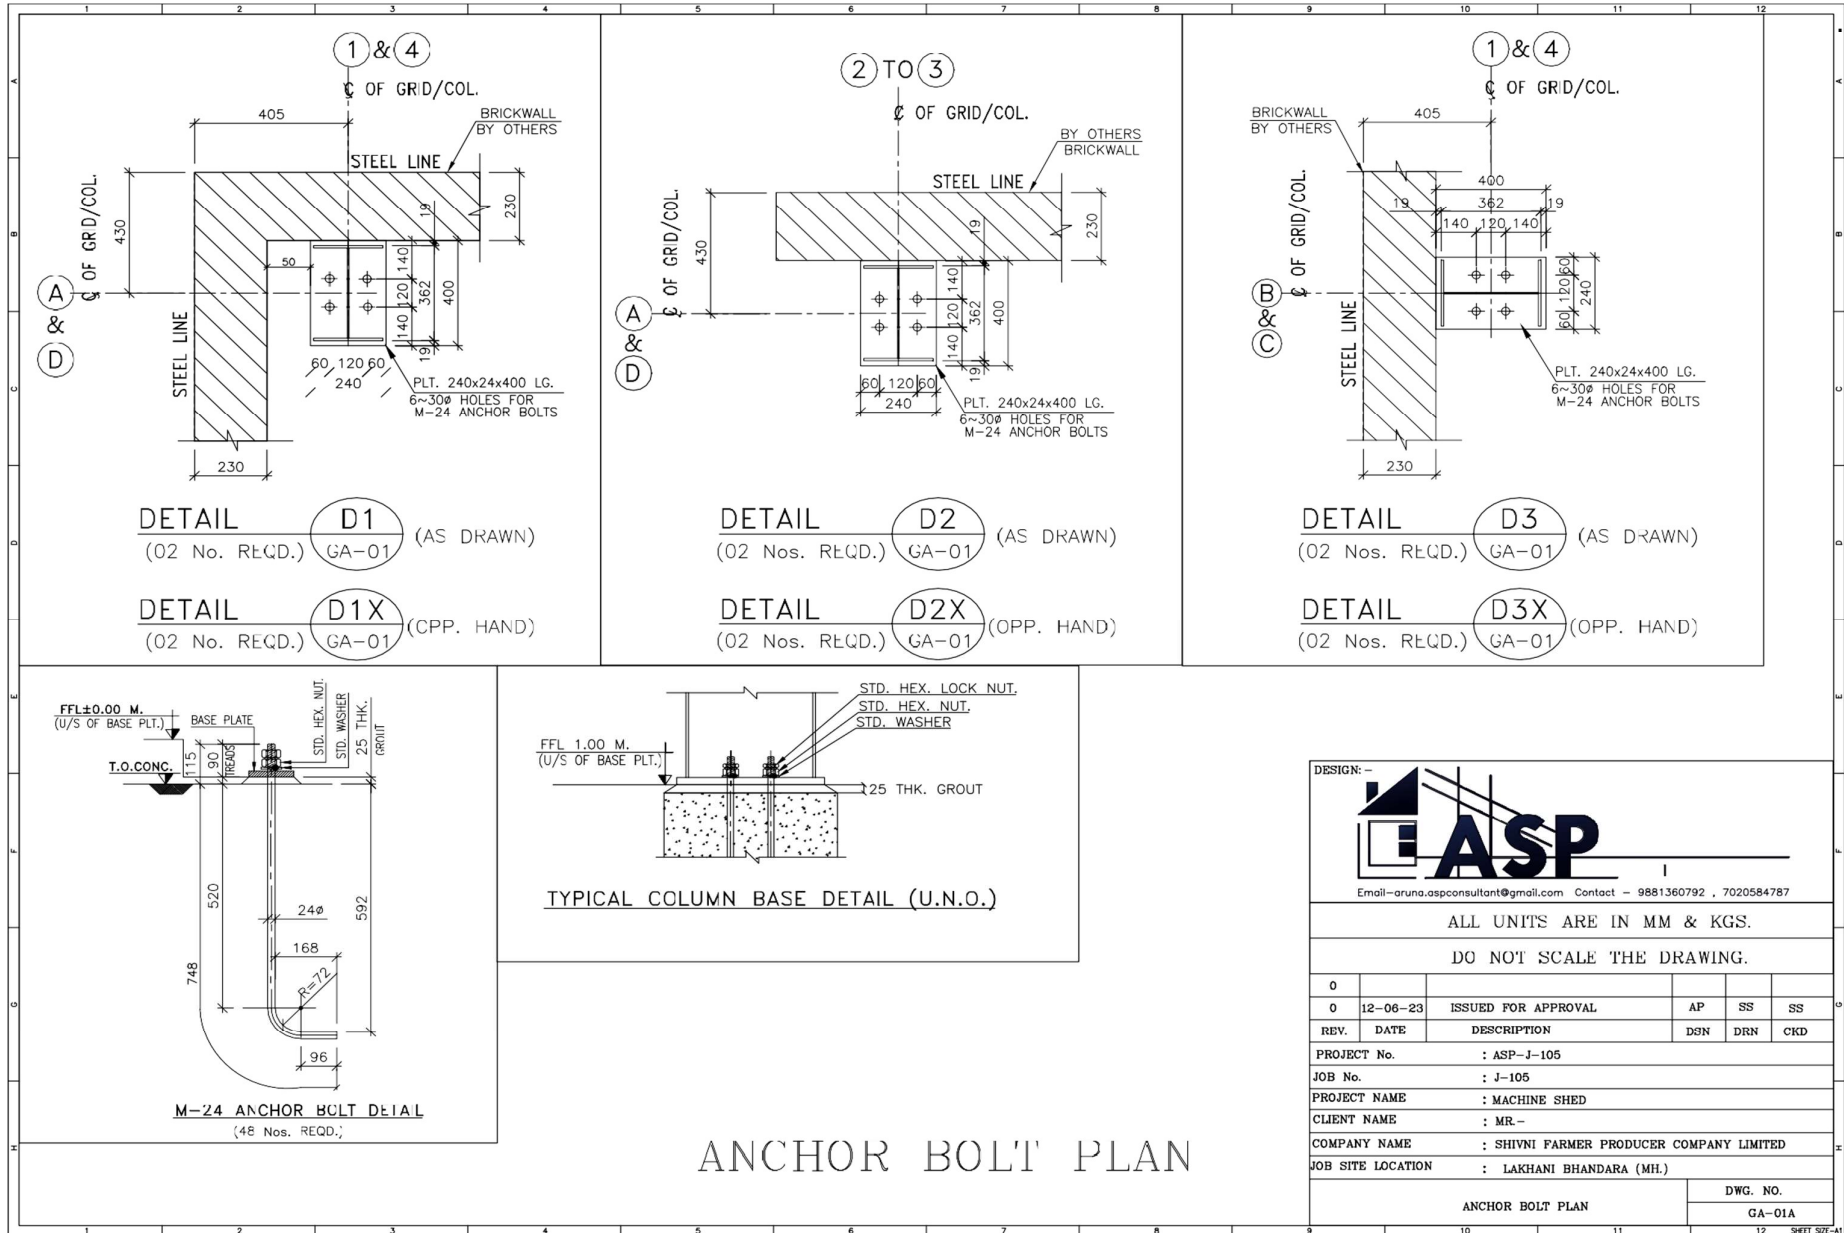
1 2 3 4 5 6 7 8 9 10 11 12

A B C D E F G H

1 & 4
℄ OF GRID/COL.
405
BRICKWALL BY OTHERS
STEEL LINE
430
230
19
50
140 120 140
362
400
19
A & D
℄ OF GRID/COL.
STEEL LINE
60 120 60
240
PLT. 240x24x400 LG.
6~30ø HOLES FOR M-24 ANCHOR BOLTS
230

DETAIL D1 GA-01 (AS DRAWN)
(02 No. REQD.)
DETAIL D1X GA-01 (OPP. HAND)
(02 No. REQD.)

2 TO 3
℄ OF GRID/COL.
BY OTHERS BRICKWALL
STEEL LINE
430
230
19
A & D
℄ OF GRID/COL.
140 120 140
362
400
19
60 120 60
240
PLT. 240x24x400 LG.
6~30ø HOLES FOR M-24 ANCHOR BOLTS

DETAIL D2 GA-01 (AS DRAWN)
(02 Nos. REQD.)
DETAIL D2X GA-01 (OPP. HAND)
(02 Nos. REQD.)

1 & 4
℄ OF GRID/COL.
BRICKWALL BY OTHERS
405
400
19 362 19
140 120 140
B & C
℄ OF GRID/COL.
STEEL LINE
60 120 60
240
PLT. 240x24x400 LG.
6~30ø HOLES FOR M-24 ANCHOR BOLTS
230

DETAIL D3 GA-01 (AS DRAWN)
(02 Nos. REQD.)
DETAIL D3X GA-01 (OPP. HAND)
(02 Nos. REQD.)

FFL±0.00 M.
(U/S OF BASE PLT.)
BASE PLATE
STD. HEX. NUT.
STD. WASHER
25 THK. GROUT
T.O.CONC.
115
90
TREADS
520
748
24ø
592
168
R=72
96
M-24 ANCHOR BOLT DETAIL
(48 Nos. REQD.)

STD. HEX. LOCK NUT.
STD. HEX. NUT.
STD. WASHER
FFL 1.00 M.
(U/S OF BASE PLT.)
25 THK. GROUT
TYPICAL COLUMN BASE DETAIL (U.N.O.)

ANCHOR BOLT PLAN

DESIGN:-
ASP
Email-aruna.aspconsultant@gmail.com Contact - 9881360792 , 7020584787
ALL UNITS ARE IN MM & KGS.
DO NOT SCALE THE DRAWING.

| 0 | | | | | |
|---|---|---|---|---|---|
| 0 | 12-06-23 | ISSUED FOR APPROVAL | AP | SS | SS |
| REV. | DATE | DESCRIPTION | DSN | DRN | CKD |

| PROJECT No. | : ASP-J-105 |
|---|---|
| JOB No. | : J-105 |
| PROJECT NAME | : MACHINE SHED |
| CLIENT NAME | : MR.- |
| COMPANY NAME | : SHIVNI FARMER PRODUCER COMPANY LIMITED |
| JOB SITE LOCATION | : LAKHANI BHANDARA (MH.) |

ANCHOR BOLT PLAN
DWG. NO.
GA-01A
SHEET SIZE-A1